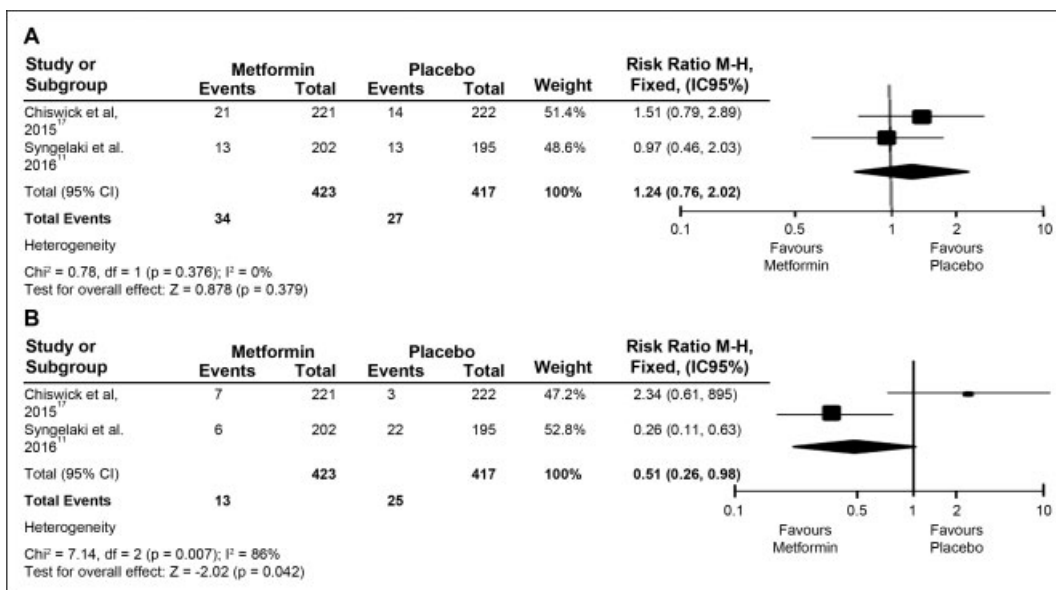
A

| Study or Subgroup | Metformin Events | Metformin Total | Placebo Events | Placebo Total | Weight | Risk Ratio M-H, Fixed, (IC95%) |
|---|---|---|---|---|---|---|
| Chiswick et al, 2015$^{17}$ | 21 | 221 | 14 | 222 | 51.4% | 1.51 (0.79, 2.89) |
| Syngelaki et al. 2016$^{11}$ | 13 | 202 | 13 | 195 | 48.6% | 0.97 (0.46, 2.03) |
| Total (95% CI) | | **423** | | **417** | **100%** | **1.24 (0.76, 2.02)** |
| **Total Events** | **34** | | **27** | | | |

Heterogeneity

Chi$^2$ = 0.78, df = 1 (p = 0.376); I$^2$ = 0%
Test for overall effect: Z = 0.878 (p = 0.379)

0.1 0.5 1 2 10
Favours Metformin Favours Placebo

B

| Study or Subgroup | Metformin Events | Metformin Total | Placebo Events | Placebo Total | Weight | Risk Ratio M-H, Fixed, (IC95%) |
|---|---|---|---|---|---|---|
| Chiswick et al, 2015$^{17}$ | 7 | 221 | 3 | 222 | 47.2% | 2.34 (0.61, 895) |
| Syngelaki et al. 2016$^{11}$ | 6 | 202 | 22 | 195 | 52.8% | 0.26 (0.11, 0.63) |
| Total (95% CI) | | **423** | | **417** | **100%** | **0.51 (0.26, 0.98)** |
| **Total Events** | **13** | | **25** | | | |

Heterogeneity

Chi$^2$ = 7.14, df = 2 (p = 0.007); I$^2$ = 86%
Test for overall effect: Z = -2.02 (p = 0.042)

0.1 0.5 1 2 10
Favours Metformin Favours Placebo